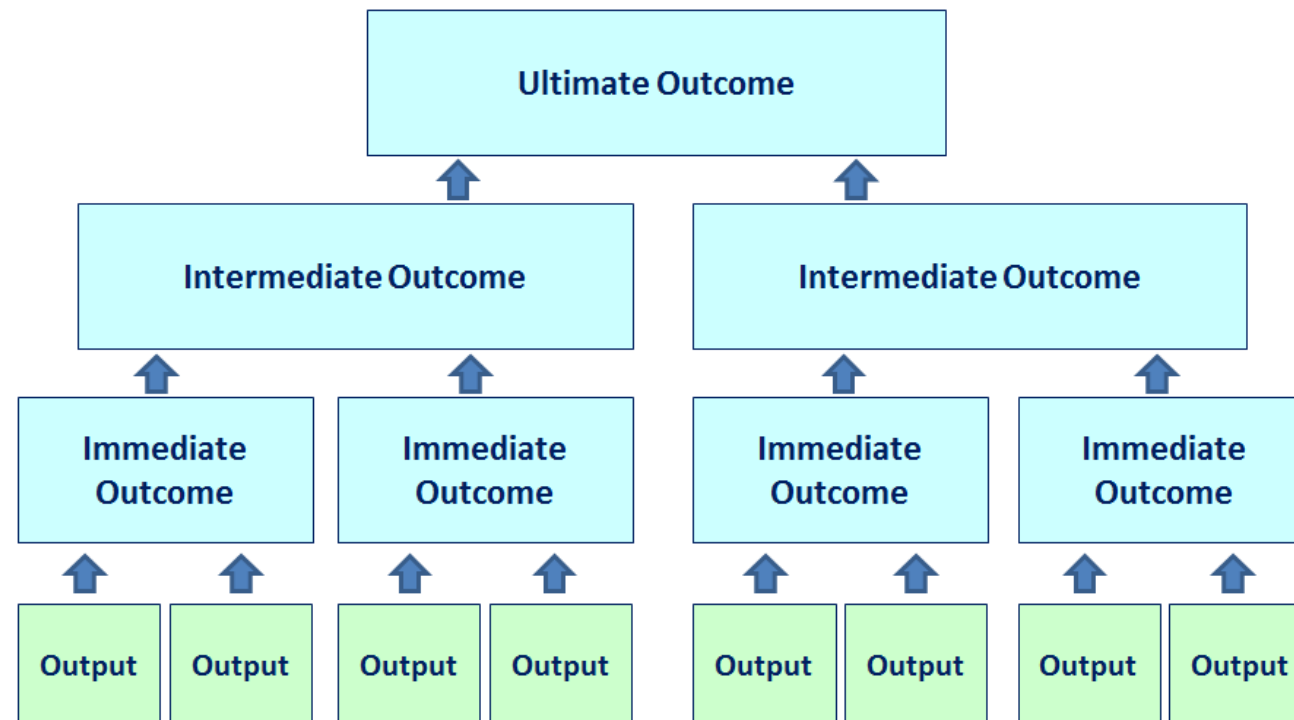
Ultimate Outcome

Intermediate Outcome

Intermediate Outcome

Immediate Outcome

Immediate Outcome

Immediate Outcome

Immediate Outcome

Output

Output

Output

Output

Output

Output

Output

Output